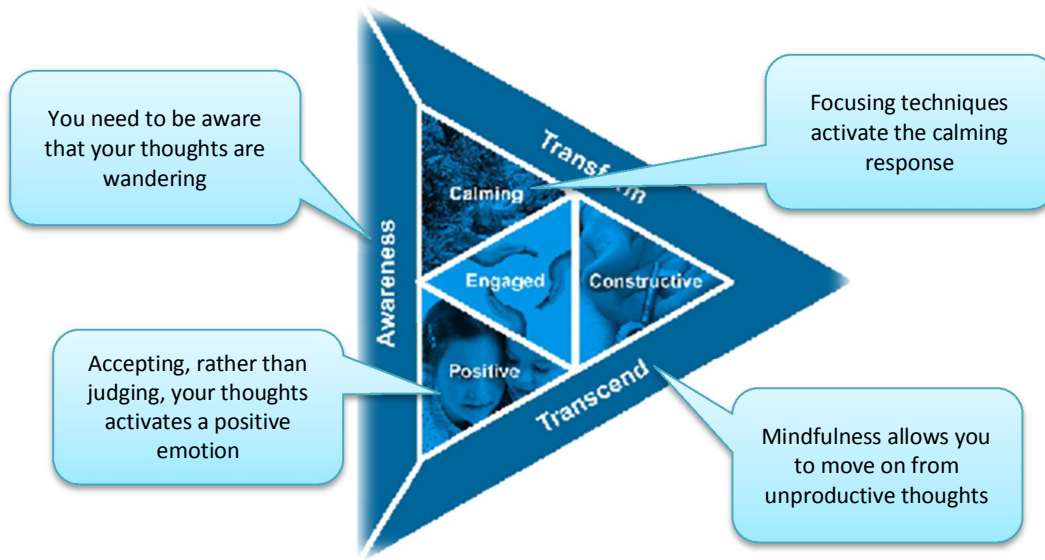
You need to be aware that your thoughts are wandering

Focusing techniques activate the calming response

Transform

Calming

Awareness

Engaged

Constructive

Positive

Transcend

Accepting, rather than judging, your thoughts activates a positive emotion

Mindfulness allows you to move on from unproductive thoughts